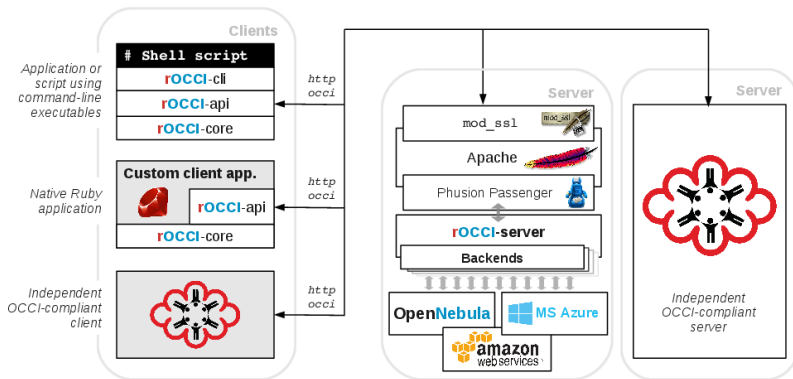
Clients

Application or script using command-line executables

# Shell script

rOCCI-cli

rOCCI-api

rOCCI-core

Native Ruby application

Custom client app.

rOCCI-api

rOCCI-core

Independent OCCI-compliant client

http occi

http occi

http occi

Server

mod_ssl

Apache

Phusion Passenger

rOCCI-server

Backends

OpenNebula

MS Azure

amazon webservices

Server

Independent OCCI-compliant server